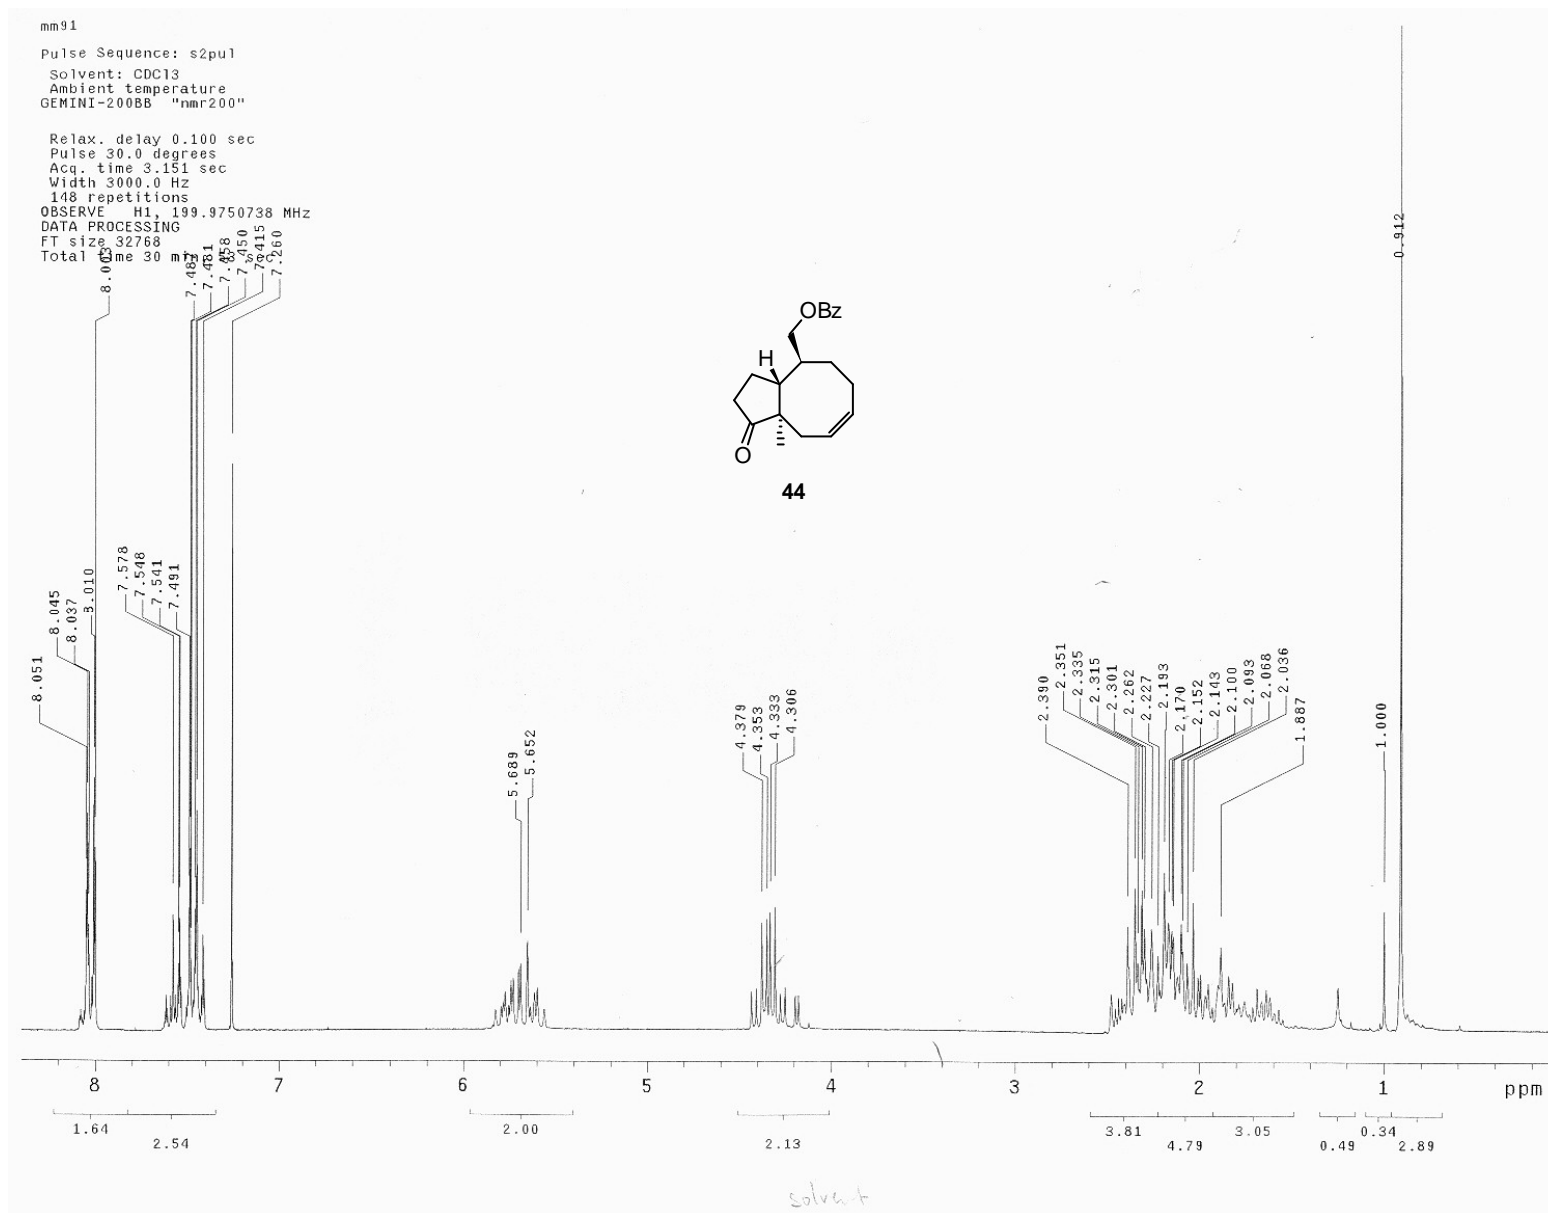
mm91

Pulse Sequence: s2pul

Solvent: CDCl3
Ambient temperature
GEMINI-200BB "nmr200"

Relax. delay 0.100 sec
Pulse 30.0 degrees
Acq. time 3.151 sec
Width 3000.0 Hz
148 repetitions
OBSERVE H1, 199.9750738 MHz
DATA PROCESSING
FT size 32768
Total time 30 min

8.003
7.487
7.481
7.458
7.450
7.415
7.260

0.912

OBz
H
O
44

8.051
8.045
8.037
8.010

7.578
7.548
7.541
7.491

5.689
5.652

4.379
4.353
4.333
4.306

2.390
2.351
2.335
2.315
2.301
2.262
2.227
2.193
2.170
2.152
2.143
2.100
2.093
2.068
2.036
1.887

1.000

8
7
6
5
4
3
2
1
ppm

1.64
2.54
2.00
2.13
3.81
4.79
3.05
0.49
0.34
2.89

solvent